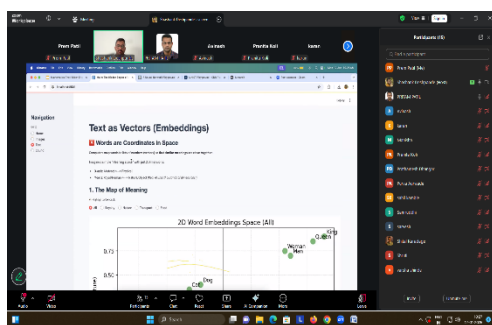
Meeting

Prem Patil

Avinash

Pranita Koli

kumar

Text as Vectors (Embeddings)

Words are Coordinates in Space

1. The Map of Meaning

Navigation

2D Word Embeddings Space (All)

Woman
Men
Queen
King

0.75

0.5

Dog
Cat

Participants (13)

Prem Patil

Audio

Video

Participants

Chat

React

Share

AI Companion

Apps

More

Leave

Mute

Invite

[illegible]